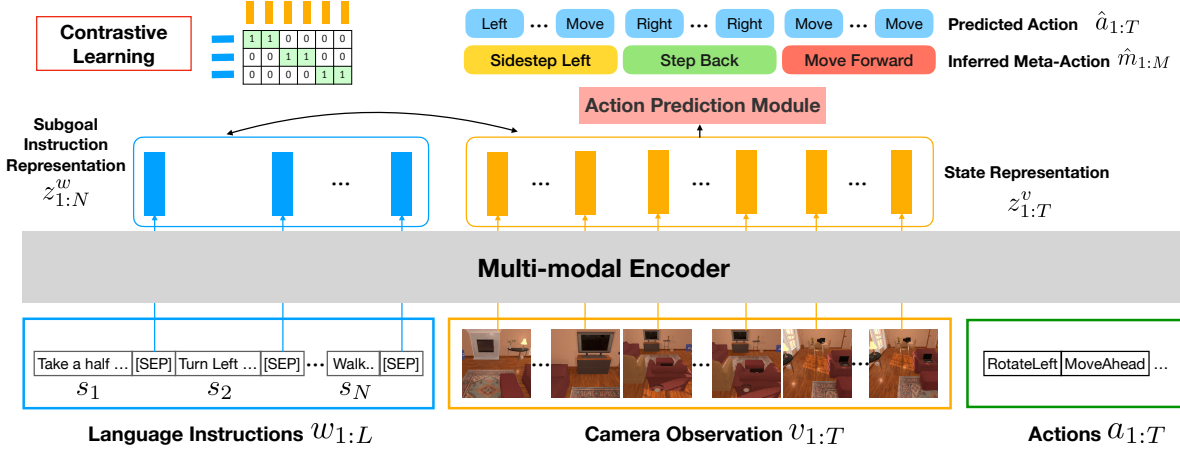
Contrastive Learning

| 1 | 1 | 0 | 0 | 0 | 0 |
|---|---|---|---|---|---|
| 0 | 0 | 1 | 1 | 0 | 0 |
| 0 | 0 | 0 | 0 | 1 | 1 |

Left ... Move Right ... Right Move ... Move Predicted Action $\hat{a}_{1:T}$

Sidestep Left Step Back Move Forward Inferred Meta-Action $\hat{m}_{1:M}$

Action Prediction Module

Subgoal Instruction Representation $z^w_{1:N}$

...

... ... ...

State Representation $z^v_{1:T}$

Multi-modal Encoder

Take a half ... [SEP] Turn Left ... [SEP] ... Walk.. [SEP]

$s_1$ $s_2$ $s_N$

...

RotateLeft MoveAhead ...

Language Instructions $w_{1:L}$

Camera Observation $v_{1:T}$

Actions $a_{1:T}$